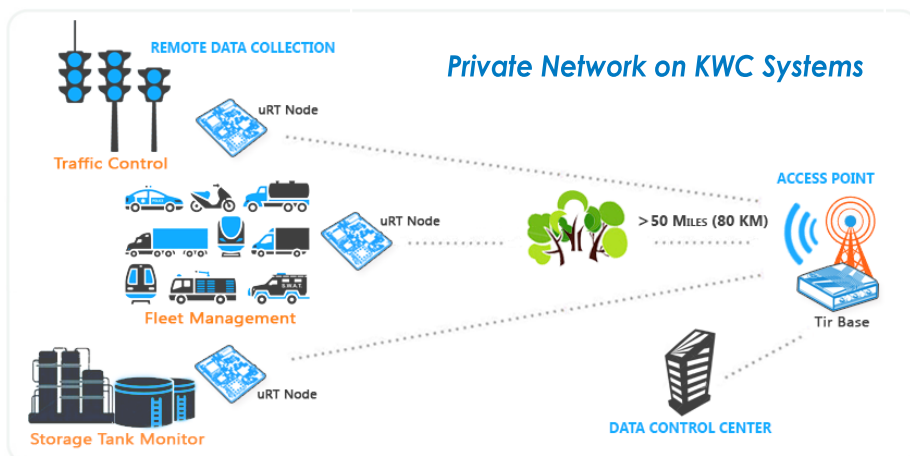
REMOTE DATA COLLECTION

Private Network on KWC Systems

uRT Node

Traffic Control

ACCESS POINT

uRT Node

> 50 MILES (80 KM)

S.W.A.T.

Fleet Management

Tir Base

uRT Node

Storage Tank Monitor

DATA CONTROL CENTER